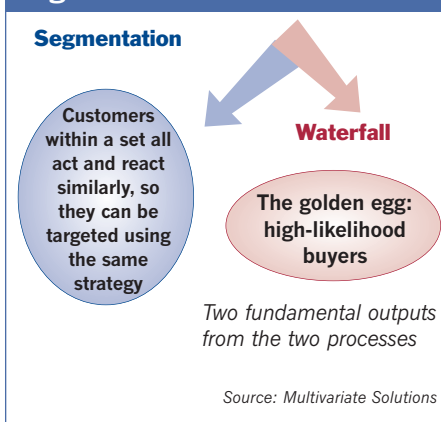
Segmentation

Customers within a set all act and react similarly, so they can be targeted using the same strategy

Waterfall

The golden egg: high-likelihood buyers

Two fundamental outputs from the two processes

Source: Multivariate Solutions